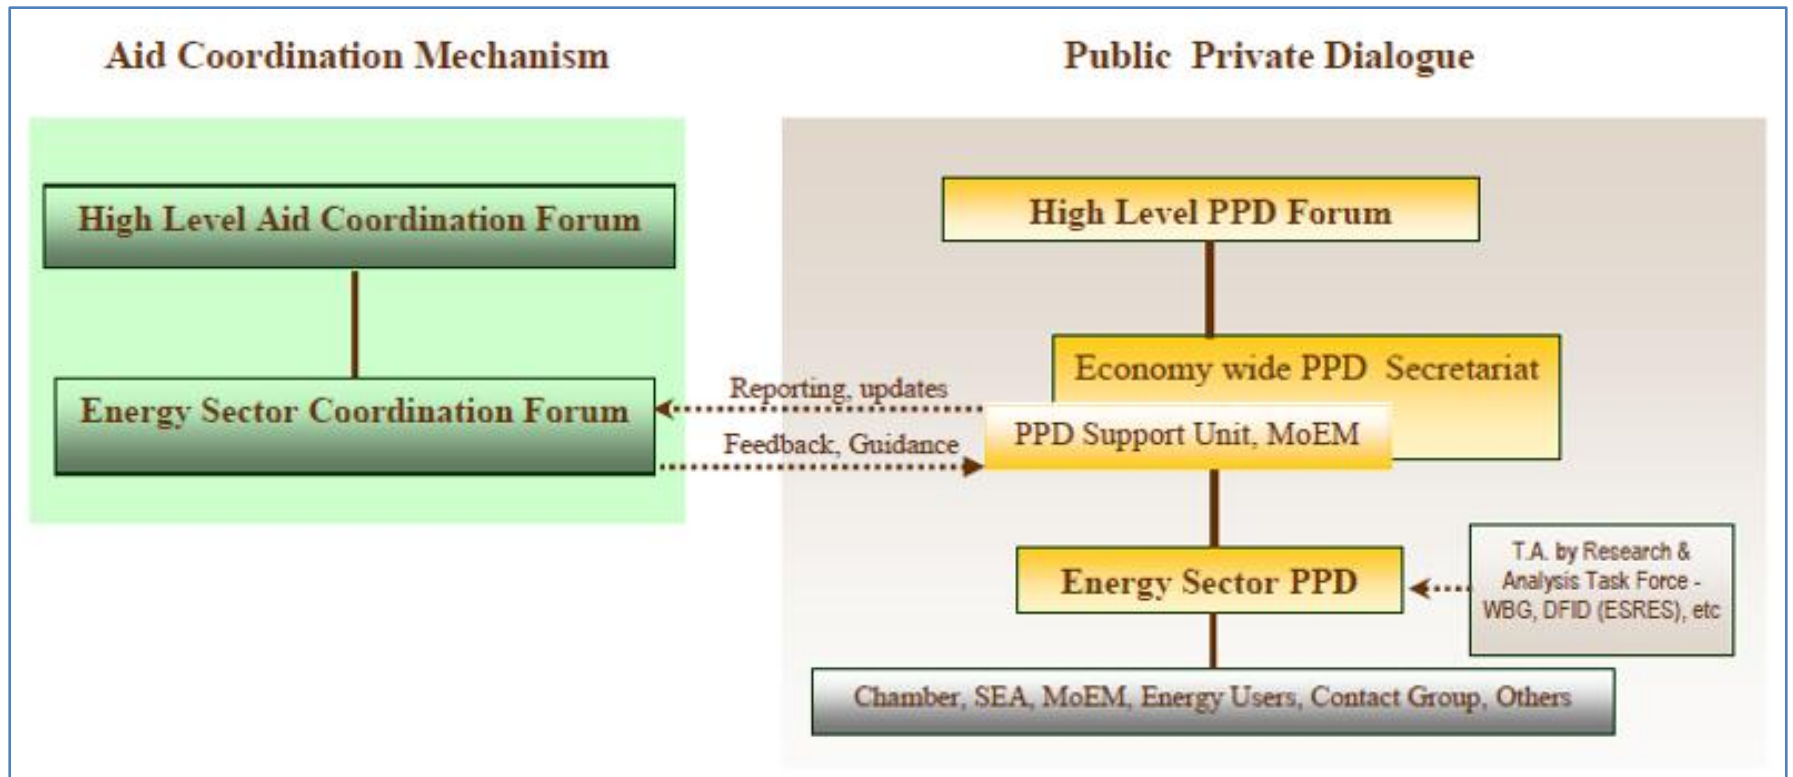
Aid Coordination Mechanism

Public Private Dialogue

High Level Aid Coordination Forum

Energy Sector Coordination Forum

High Level PPD Forum

Economy wide PPD Secretariat

Reporting, updates

Feedback, Guidance

PPD Support Unit, MoEM

Energy Sector PPD

T.A. by Research & Analysis Task Force - WBG, DFID (ESRES), etc

Chamber, SEA, MoEM, Energy Users, Contact Group, Others